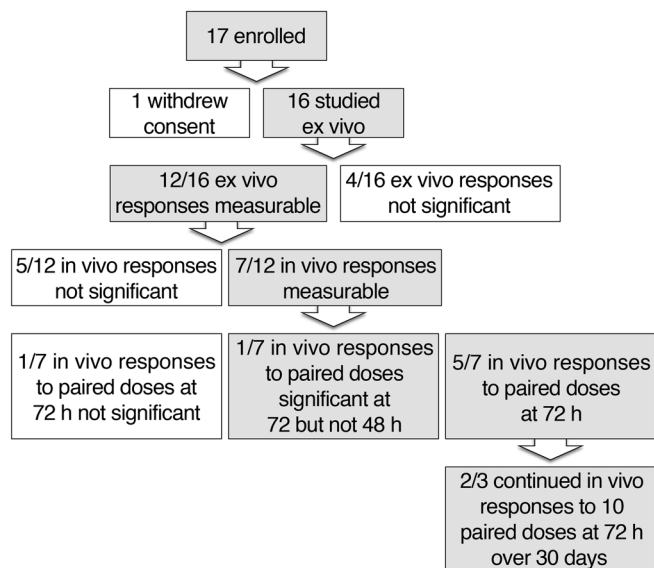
17 enrolled

1 withdrew consent

16 studied ex vivo

12/16 ex vivo responses measurable

4/16 ex vivo responses not significant

5/12 in vivo responses not significant

7/12 in vivo responses measurable

1/7 in vivo responses to paired doses at 72 h not significant

1/7 in vivo responses to paired doses significant at 72 but not 48 h

5/7 in vivo responses to paired doses at 72 h

2/3 continued in vivo responses to 10 paired doses at 72 h over 30 days